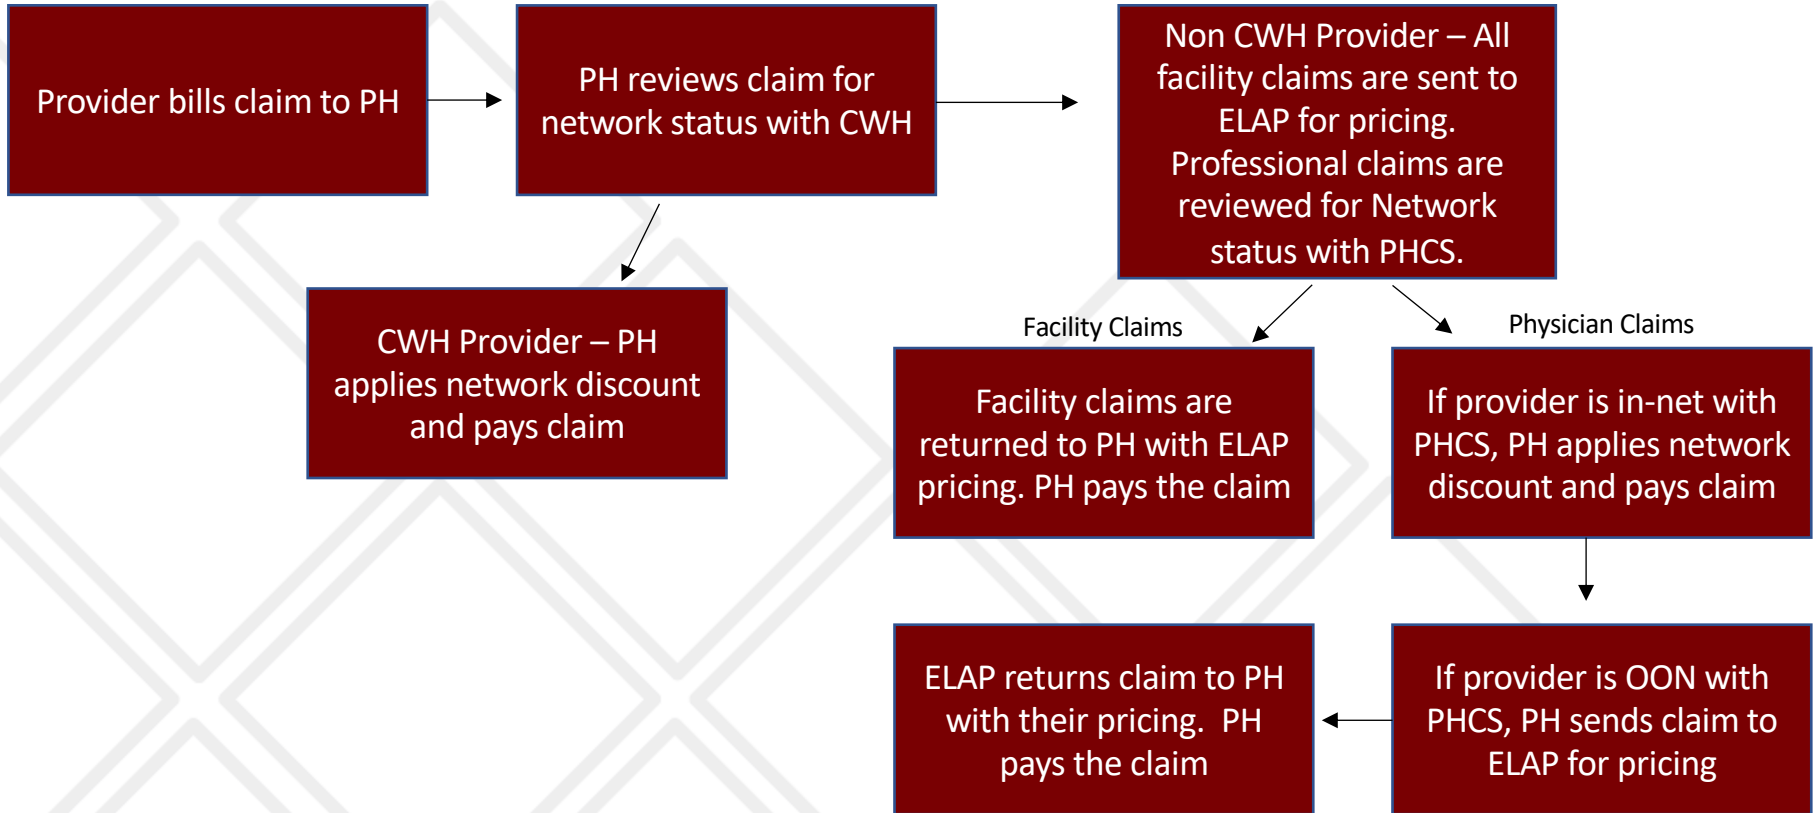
Provider bills claim to PH

PH reviews claim for network status with CWH

Non CWH Provider – All facility claims are sent to ELAP for pricing. Professional claims are reviewed for Network status with PHCS.

CWH Provider – PH applies network discount and pays claim

Facility Claims

Physician Claims

Facility claims are returned to PH with ELAP pricing. PH pays the claim

If provider is in-net with PHCS, PH applies network discount and pays claim

ELAP returns claim to PH with their pricing. PH pays the claim

If provider is OON with PHCS, PH sends claim to ELAP for pricing